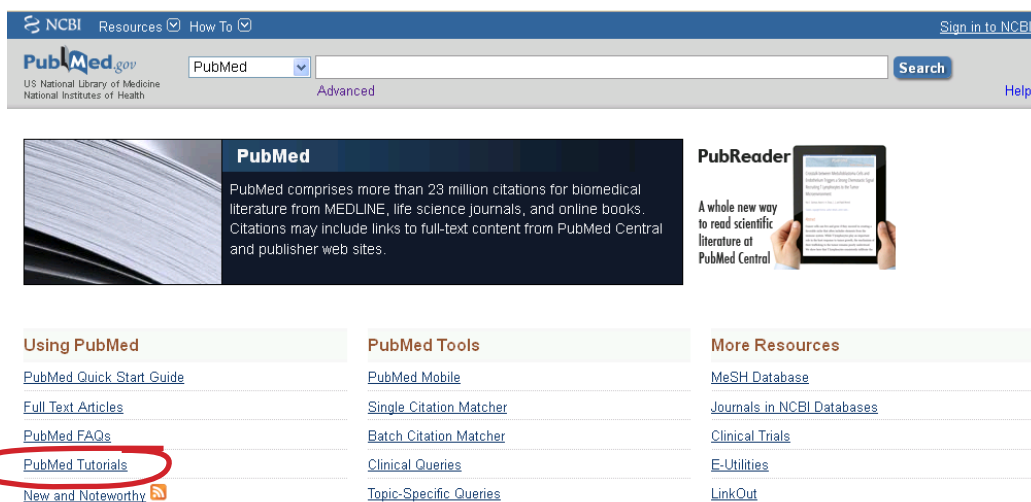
NCBI Resources How To Sign in to NCBI

PubMed.gov
US National Library of Medicine
National Institutes of Health

PubMed
Search
Advanced
Help

PubMed
PubMed comprises more than 23 million citations for biomedical literature from MEDLINE, life science journals, and online books. Citations may include links to full-text content from PubMed Central and publisher web sites.

PubReader
A whole new way to read scientific literature at PubMed Central

Using PubMed
PubMed Quick Start Guide
Full Text Articles
PubMed FAQs
PubMed Tutorials
New and Noteworthy

PubMed Tools
PubMed Mobile
Single Citation Matcher
Batch Citation Matcher
Clinical Queries
Topic-Specific Queries

More Resources
MeSH Database
Journals in NCBI Databases
Clinical Trials
E-Utilities
LinkOut